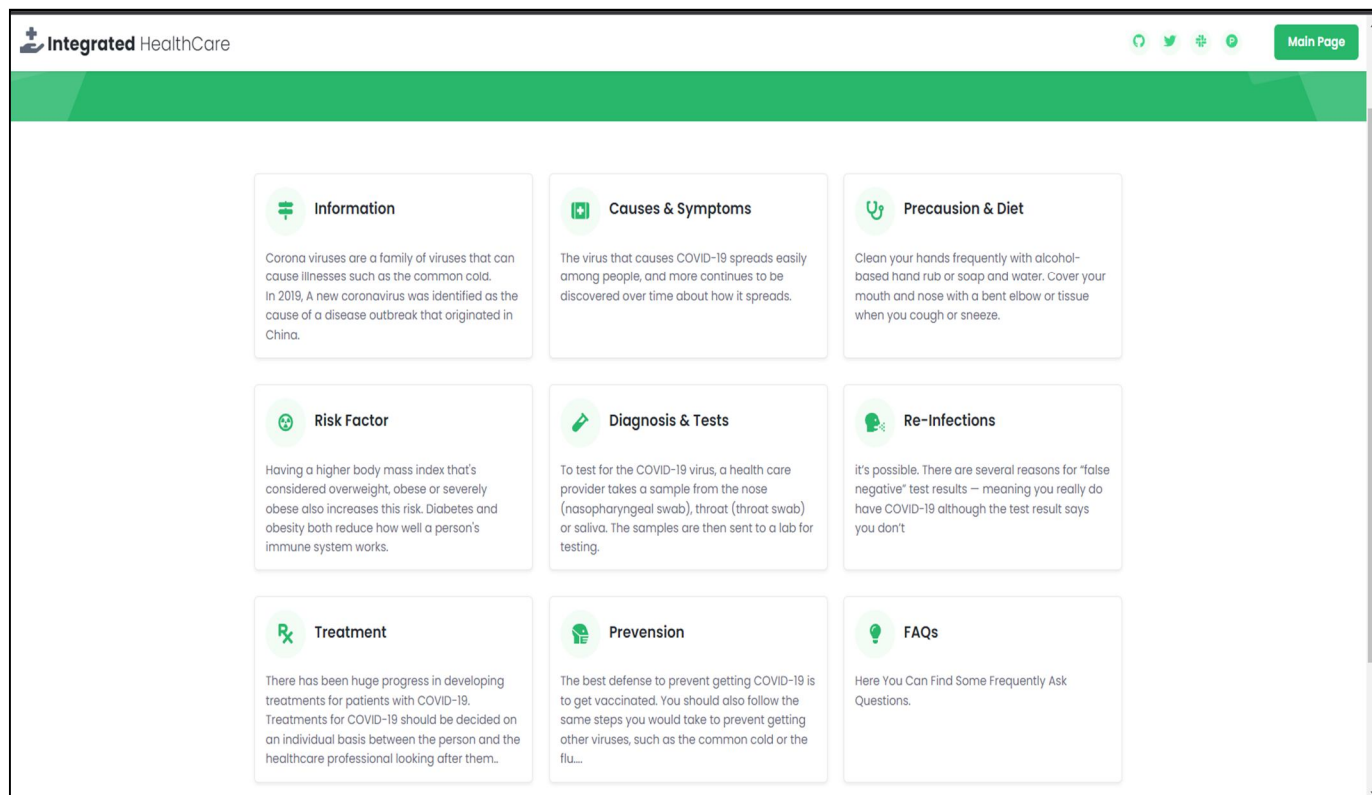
Integrated HealthCare

Main Page

Information

Corona viruses are a family of viruses that can cause illnesses such as the common cold. In 2019, A new coronavirus was identified as the cause of a disease outbreak that originated in China.

Causes & Symptoms

The virus that causes COVID-19 spreads easily among people, and more continues to be discovered over time about how it spreads.

Precausion & Diet

Clean your hands frequently with alcohol-based hand rub or soap and water. Cover your mouth and nose with a bent elbow or tissue when you cough or sneeze.

Risk Factor

Having a higher body mass index that's considered overweight, obese or severely obese also increases this risk. Diabetes and obesity both reduce how well a person's immune system works.

Diagnosis & Tests

To test for the COVID-19 virus, a health care provider takes a sample from the nose (nasopharyngeal swab), throat (throat swab) or saliva. The samples are then sent to a lab for testing.

Re-Infections

it's possible. There are several reasons for "false negative" test results — meaning you really do have COVID-19 although the test result says you don't

Treatment

There has been huge progress in developing treatments for patients with COVID-19. Treatments for COVID-19 should be decided on an individual basis between the person and the healthcare professional looking after them..

Prevension

The best defense to prevent getting COVID-19 is to get vaccinated. You should also follow the same steps you would take to prevent getting other viruses, such as the common cold or the flu....

FAQs

Here You Can Find Some Frequently Ask Questions.